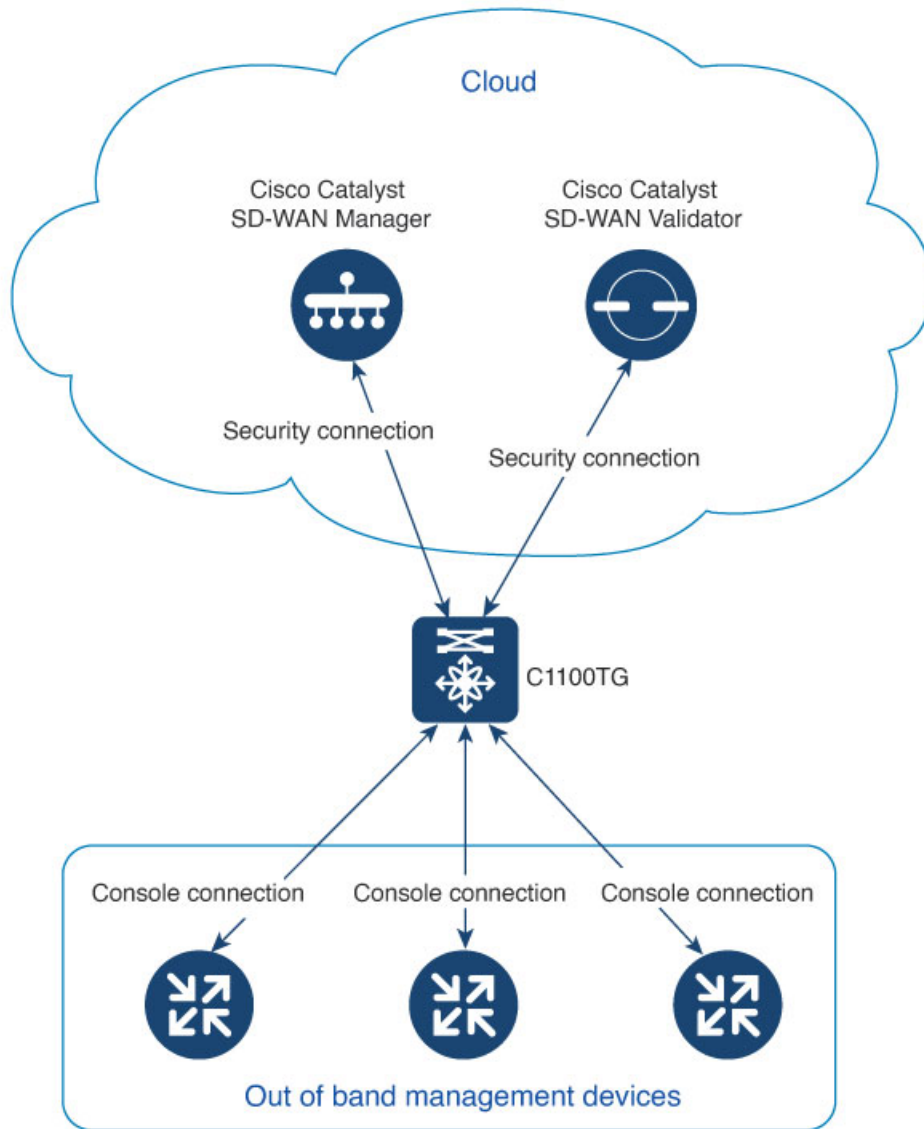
Cloud

Cisco Catalyst SD-WAN Manager

Cisco Catalyst SD-WAN Validator

Security connection

Security connection

C1100TG

Console connection

Console connection

Console connection

Out of band management devices